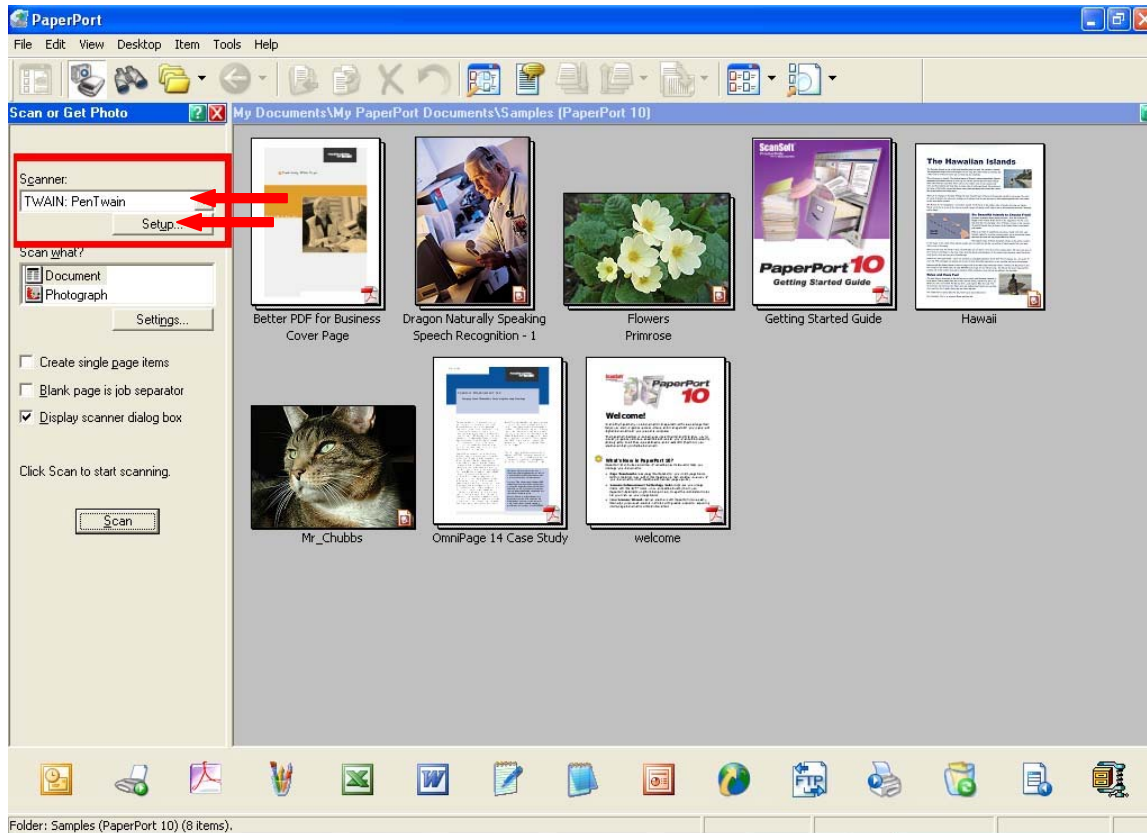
PaperPort

File Edit View Desktop Item Tools Help

Scan or Get Photo

My Documents\My PaperPort Documents\Samples (PaperPort 10)

Scanner:

TWAIN: PenTwain

Setup...

Scan what?

Document

Photograph

Settings...

Create single page items

Blank page is job separator

Display scanner dialog box

Click Scan to start scanning.

Scan

Better PDF for Business Cover Page

Dragon Naturally Speaking Speech Recognition - 1

Flowers Primrose

ScanSoft

PaperPort 10

Getting Started Guide

Getting Started Guide

The Hawaiian Islands

Hawaii

Mr_Chubbs

OmniPage 14 Case Study

PaperPort 10

Welcome!

welcome

Folder: Samples (PaperPort 10) (8 items).